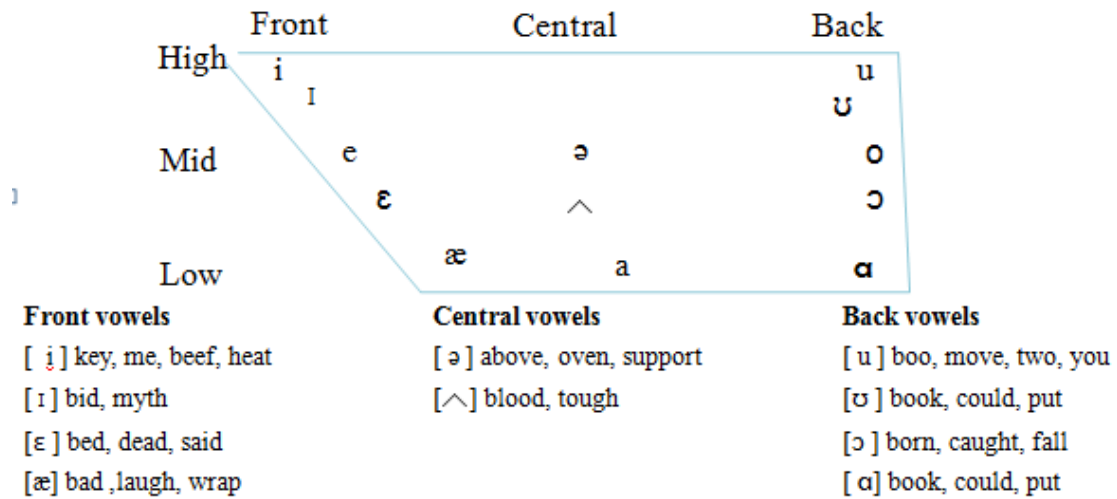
Front Central Back

High i u

ɪ ʊ

Mid e ə o

ɛ ^ ɔ

Low æ a ɑ

ı

Front vowels

[ i̧ ] key, me, beef, heat

[ ɪ ] bid, myth

[ɛ ] bed, dead, said

[æ] bad ,laugh, wrap

Central vowels

[ ə ] above, oven, support

[^] blood, tough

Back vowels

[ u ] boo, move, two, you

[ʊ ] book, could, put

[ɔ ] born, caught, fall

[ ɑ] book, could, put